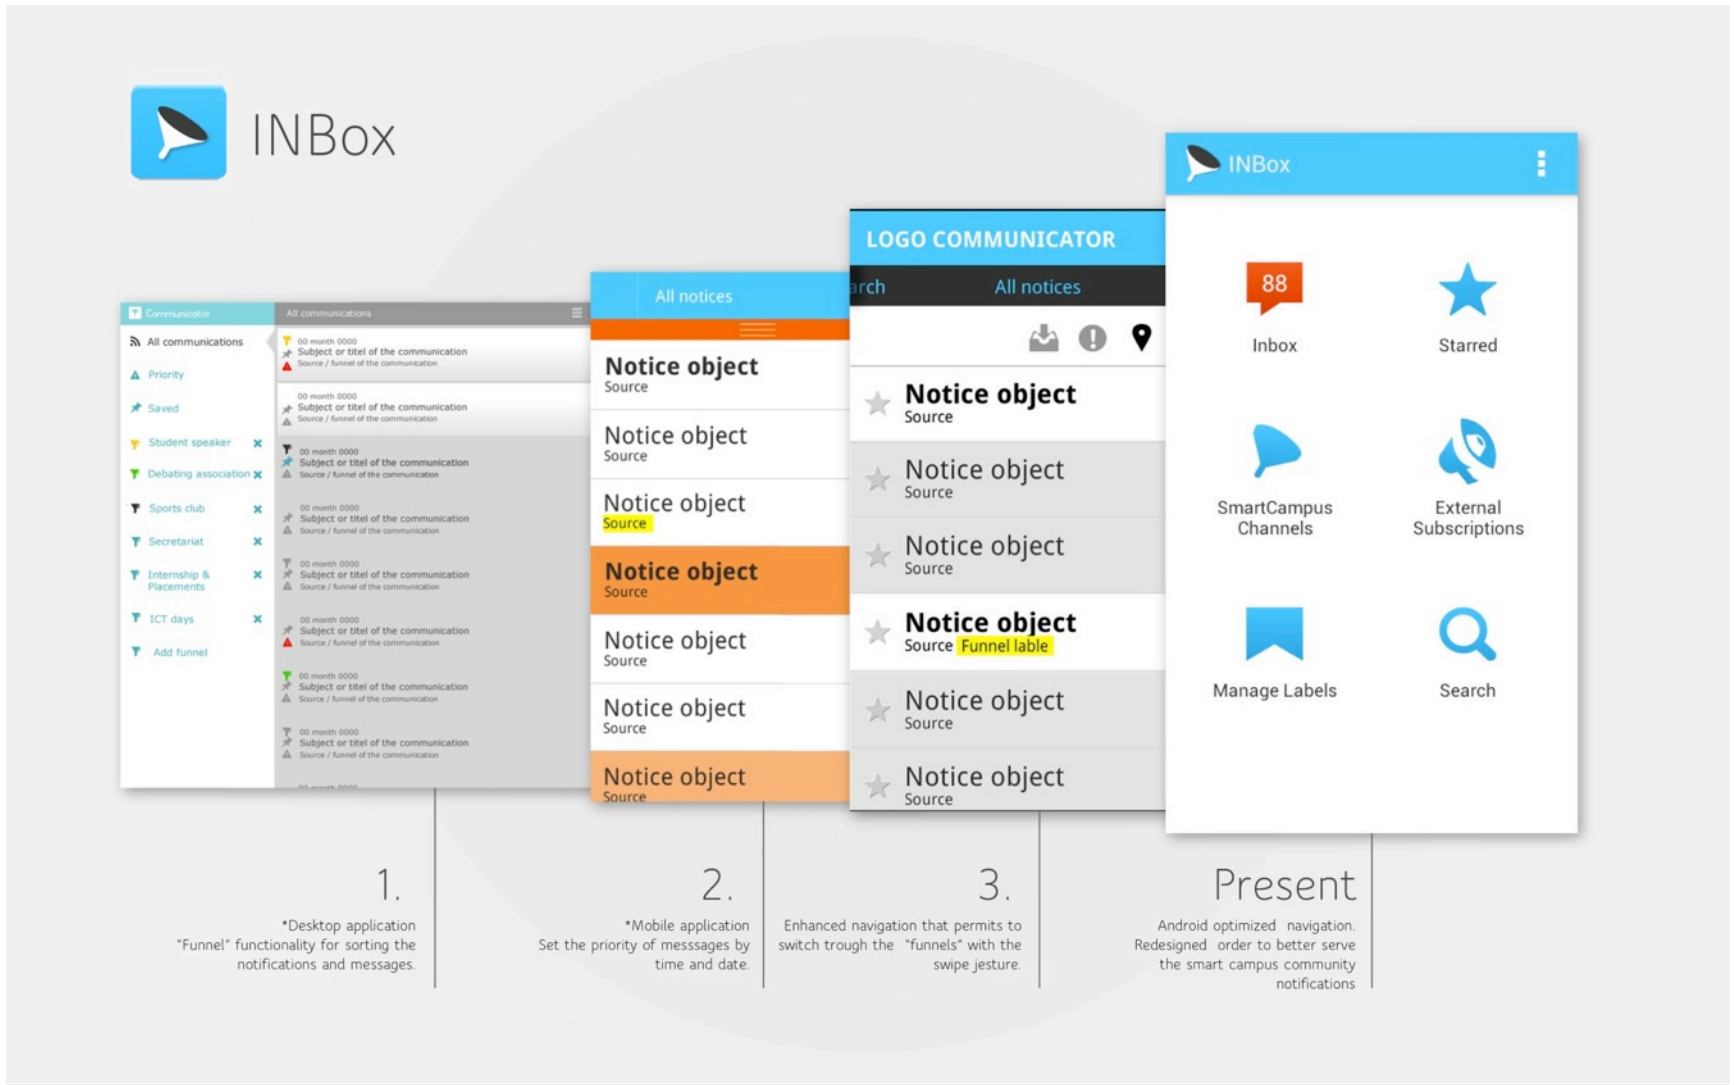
INBox

Communicator
All communications
All communications
Priority
Saved
Student speaker
Debating association
Sports club
Secretariat
Internship & Placements
ICT days
Add funnel

00 month 0000
Subject or titel of the communication
Source / funnel of the communication

00 month 0000
Subject or titel of the communication
Source / funnel of the communication

00 month 0000
Subject or titel of the communication
Source / funnel of the communication

00 month 0000
Subject or titel of the communication
Source / funnel of the communication

00 month 0000
Subject or titel of the communication
Source / funnel of the communication

00 month 0000
Subject or titel of the communication
Source / funnel of the communication

00 month 0000
Subject or titel of the communication
Source / funnel of the communication

00 month 0000
Subject or titel of the communication
Source / funnel of the communication

All notices
Notice object
Source
Notice object
Source
Notice object
Source
Notice object
Source
Notice object
Source
Notice object
Source
Notice object
Source

LOGO COMMUNICATOR
rch
All notices
Notice object
Source
Notice object
Source
Notice object
Source
Notice object
Source Funnel lable
Notice object
Source
Notice object
Source

INBox
88
Inbox
Starred
SmartCampus Channels
External Subscriptions
Manage Labels
Search

1.
*Desktop application
"Funnel" functionality for sorting the notifications and messages.

2.
*Mobile application
Set the priority of messsages by time and date.

3.
Enhanced navigation that permits to switch trough the "funnels" with the swipe jesture.

Present
Android optimized navigation. Redesigned order to better serve the smart campus community notifications